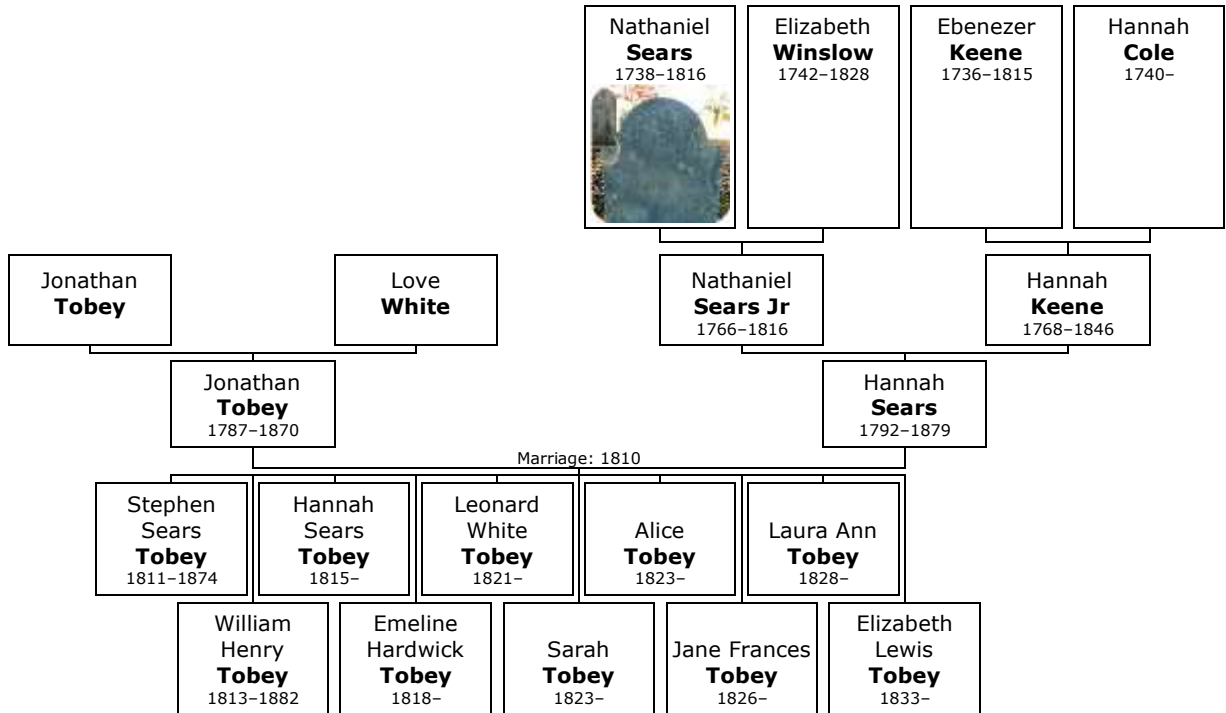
Nathaniel **Sears** 1738–1816

Elizabeth **Winslow** 1742–1828

Ebenezer **Keene** 1736–1815

Hannah **Cole** 1740–

Jonathan **Tobey**

Love **White**

Nathaniel **Sears Jr** 1766–1816

Hannah **Keene** 1768–1846

Jonathan **Tobey** 1787–1870

Hannah **Sears** 1792–1879

Marriage: 1810

Stephen Sears **Tobey** 1811–1874

Hannah Sears **Tobey** 1815–

Leonard White **Tobey** 1821–

Alice **Tobey** 1823–

Laura Ann **Tobey** 1828–

William Henry **Tobey** 1813–1882

Emeline Hardwick **Tobey** 1818–

Sarah **Tobey** 1823–

Jane Frances **Tobey** 1826–

Elizabeth Lewis **Tobey** 1833–